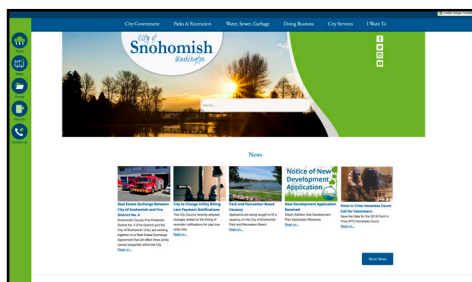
City Government Parks & Recreation Water, Sewer, Garbage Doing Business City Services I Want To

Home

Maps

News

Notices

Contact Us

City of Snohomish Washington

Search...

News

Real Estate Exchange Between City of Snohomish and Fire District No. 4

City to Change Utility Billing Late Payment Notifications

Park and Recreation Board Vacancy

Notice of New Development Application

New Development Application Received

Point in Time Homeless Count Call for Volunteers

Read on...

Read on...

Read on...

Read on...

Read on...

More News